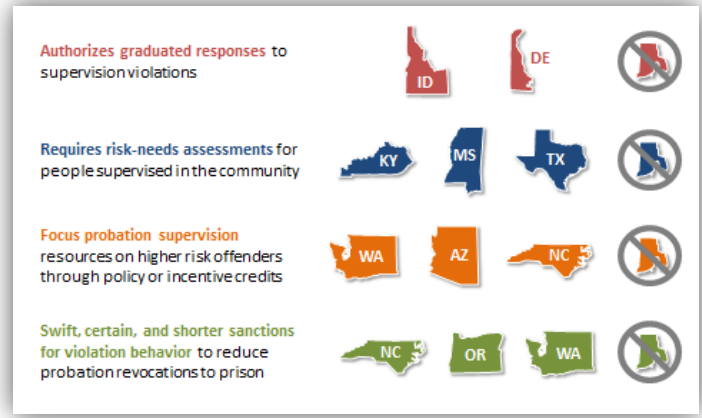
Authorizes graduated responses to supervision violations

ID

DE

Requires risk-needs assessments for people supervised in the community

KY

MS

TX

Focus probation supervision resources on higher risk offenders through policy or incentive credits

WA

AZ

NC

Swift, certain, and shorter sanctions for violation behavior to reduce probation revocations to prison

NC

OR

WA